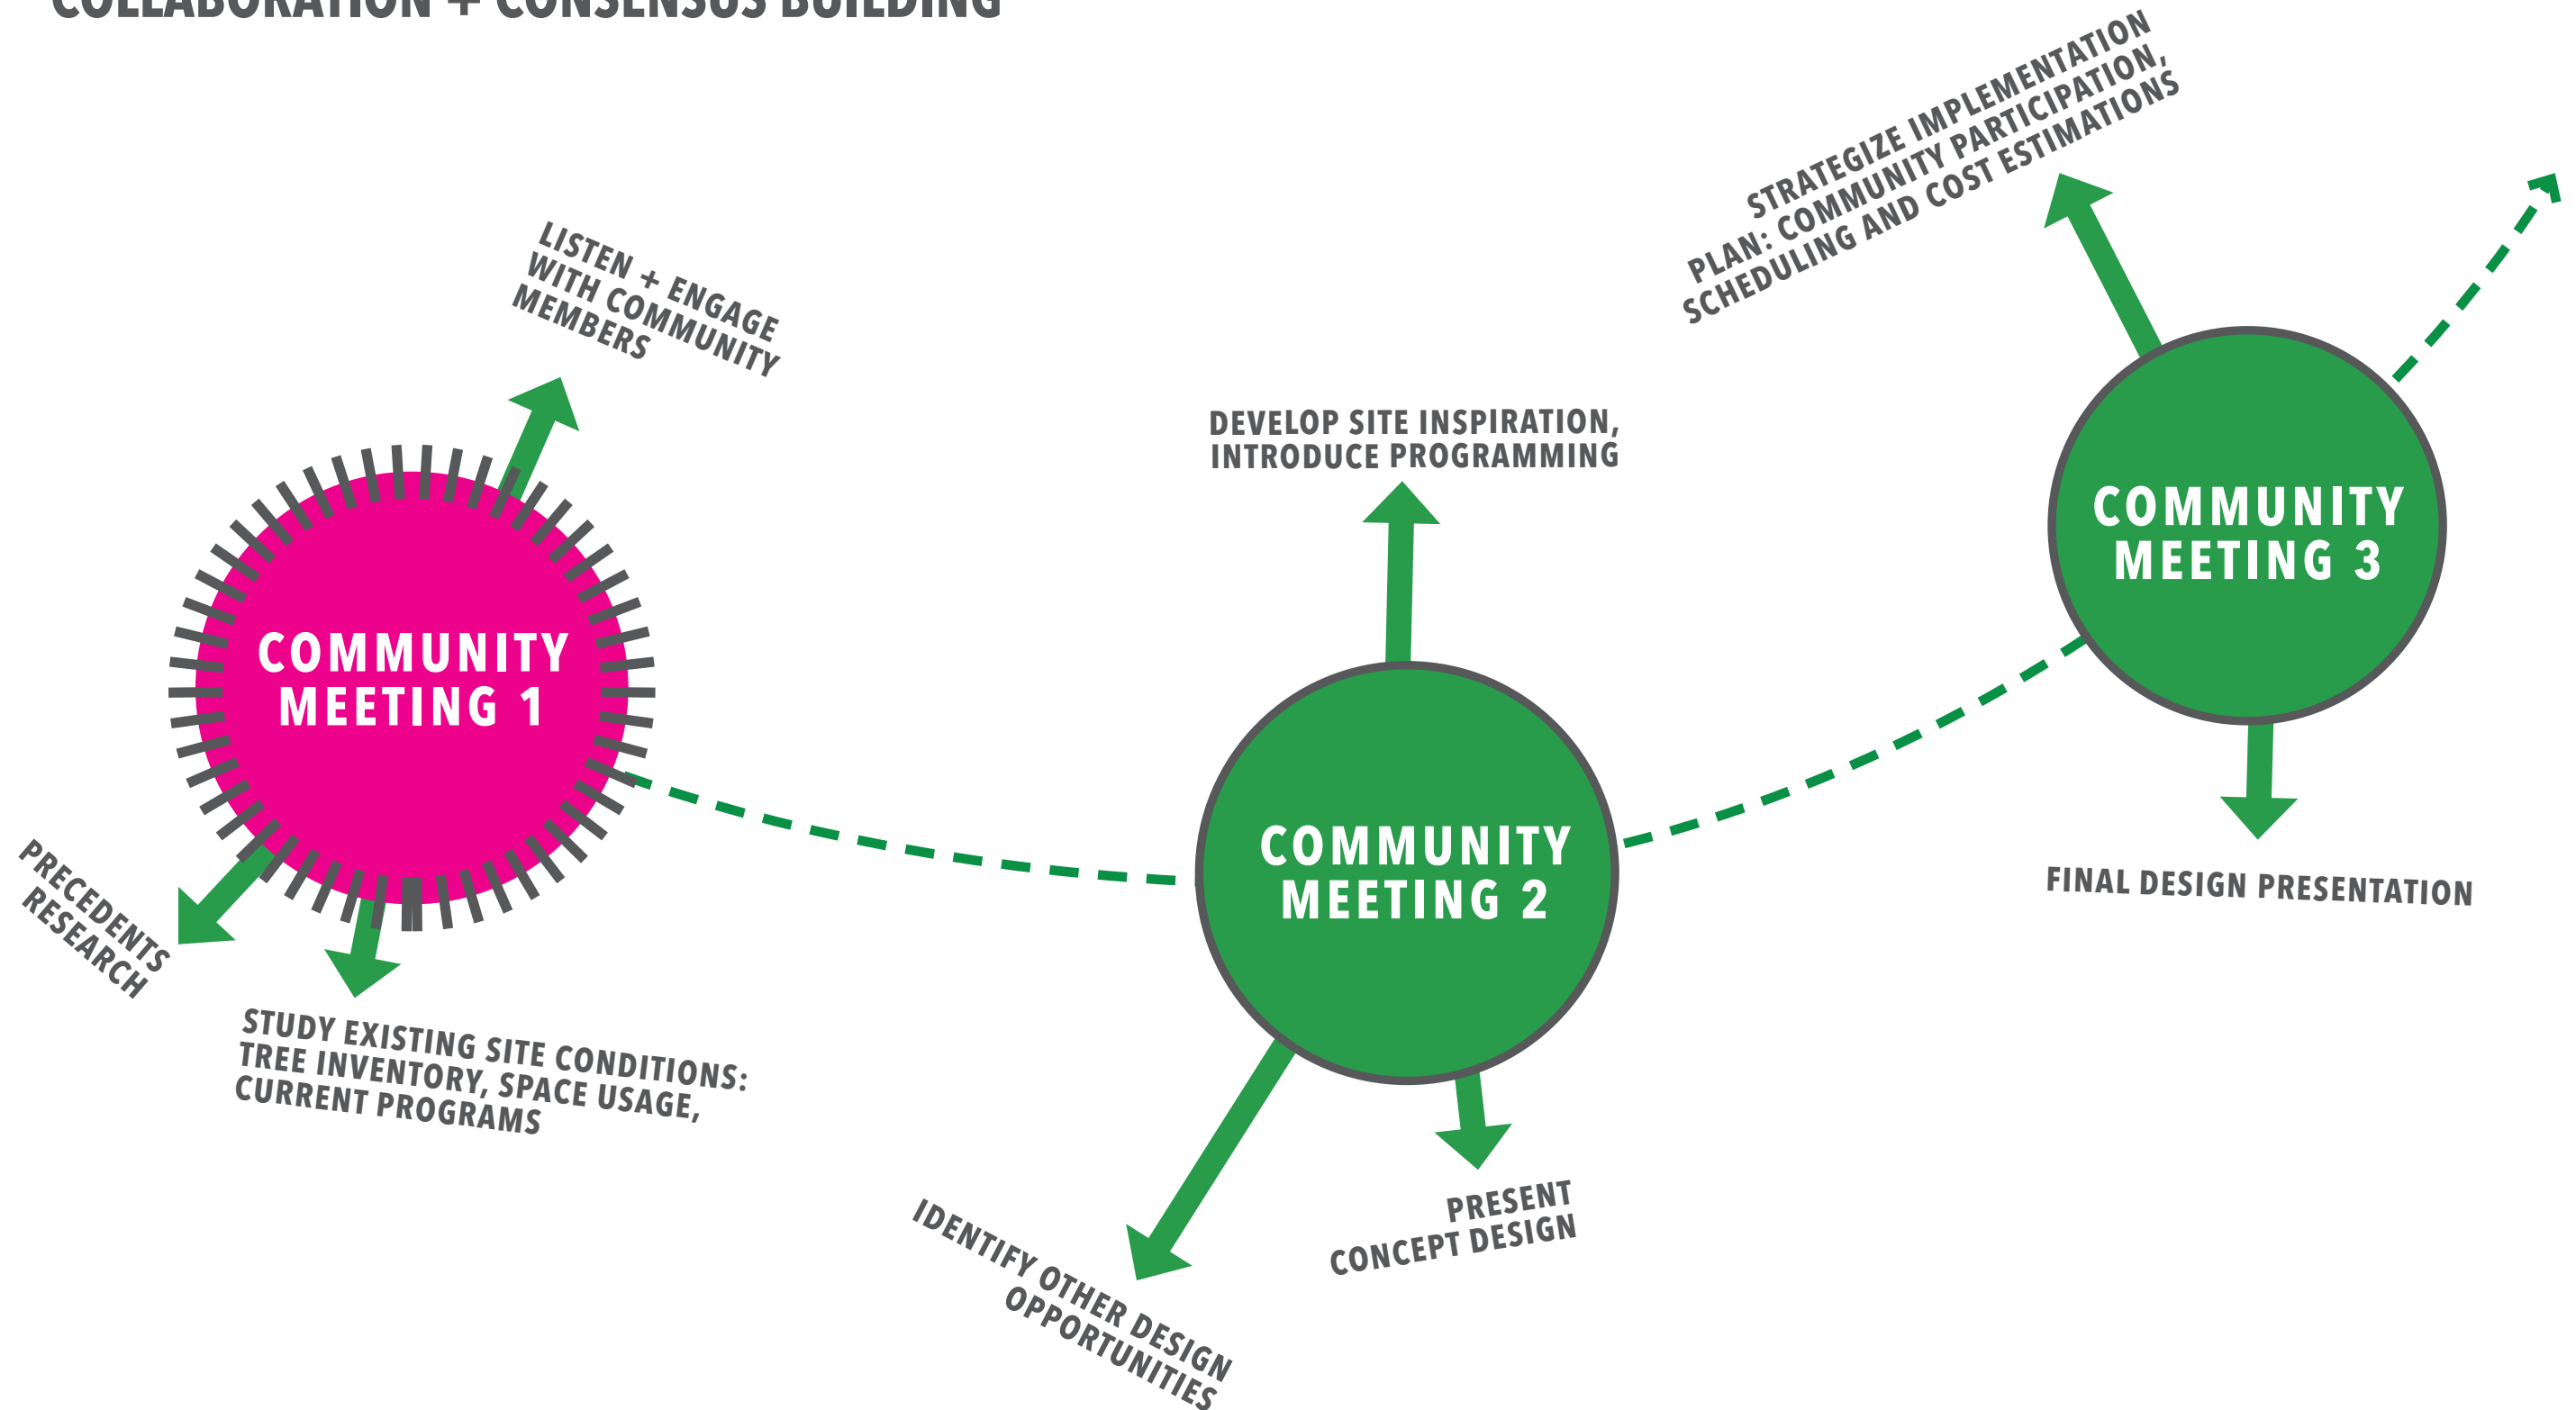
COLLABORATION + CONSENSUS BUILDING

LISTEN + ENGAGE WITH COMMUNITY MEMBERS

COMMUNITY MEETING 1

PRECEDENTS RESEARCH

STUDY EXISTING SITE CONDITIONS: TREE INVENTORY, SPACE USAGE, CURRENT PROGRAMS

DEVELOP SITE INSPIRATION, INTRODUCE PROGRAMMING

COMMUNITY MEETING 2

IDENTIFY OTHER DESIGN OPPORTUNITIES

PRESENT CONCEPT DESIGN

STRATEGIZE IMPLEMENTATION PLAN: COMMUNITY PARTICIPATION, SCHEDULING AND COST ESTIMATIONS

COMMUNITY MEETING 3

FINAL DESIGN PRESENTATION